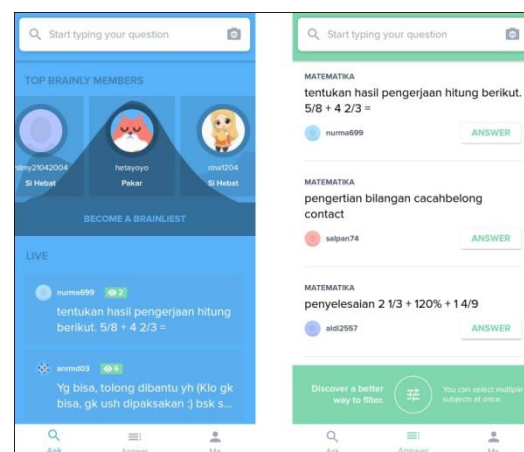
Start typing your question

TOP BRAINLY MEMBERS

slmy21042004
Si Hebat

hetayoyo
Pakar

rins1204
Si Hebat

BECOME A BRAINLIEST

LIVE

nurma699 2
tentukan hasil pengerjaan hitung berikut. $5/8 + 4\ 2/3 =$

anrmd03 6
Yg bisa, tolong dibantu yh (Klo gk bisa, gk ush dipaksakan :) bsk s...

Ask Answer Me

Start typing your question

MATEMATIKA
tentukan hasil pengerjaan hitung berikut. $5/8 + 4\ 2/3 =$
nurma699
ANSWER

MATEMATIKA
pengertian bilangan cacahbelong contact
salpan74
ANSWER

MATEMATIKA
penyelesaian $2\ 1/3 + 120\% + 1\ 4/9$
aldi2557
ANSWER

Discover a better way to filter.
You can select multiple subjects at once.

Ask Answer Me